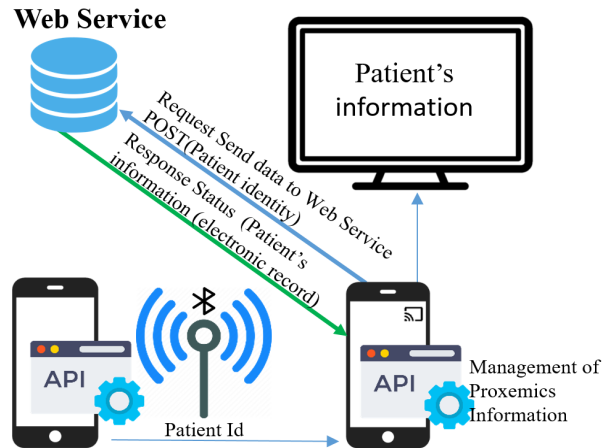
Web Service

Patient's information

Request Send data to Web Service POST(Patient identity)

Response Status (Patient's information (electronic record)

API

API

Management of Proxemics Information

Patient Id